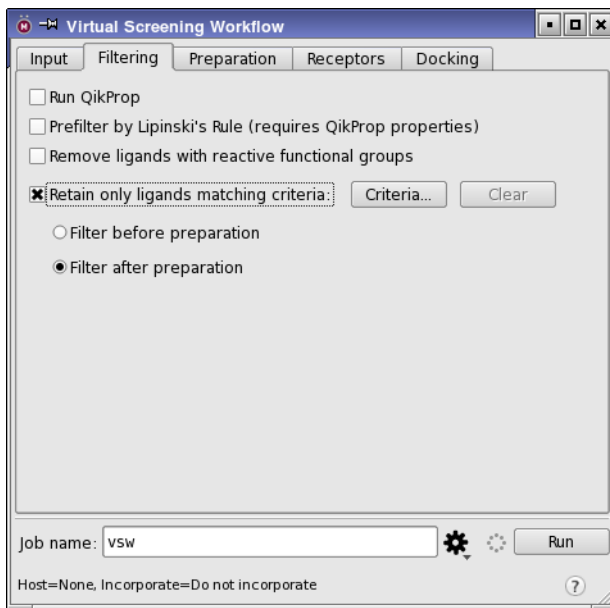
Virtual Screening Workflow

Input | Filtering | Preparation | Receptors | Docking

Run QikProp

Prefilter by Lipinski's Rule (requires QikProp properties)

Remove ligands with reactive functional groups

Retain only ligands matching criteria: Criteria... Clear

Filter before preparation

Filter after preparation

Job name: vsw

Run

Host=None, Incorporate=Do not incorporate

?